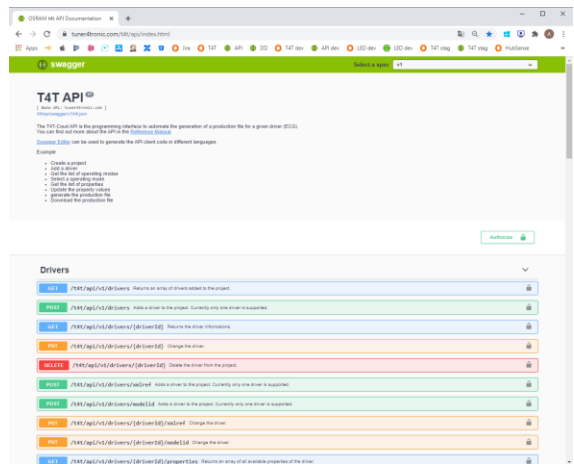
OSRAM t4t API Documentation ×

tuner4tronic.com/t4t/api/index.html

Apps Jira T4T API DCI T4T dev API dev LED dev LED dev T4T stag T4T stag HubSense

swagger

Select a spec v1

T4T API v1

[ Base URL: tuner4tronic.com ]
t4t/api/swagger/v1/t4t.json

The T4T Cloud API is the programming interface to automate the generation of a production file for a given driver (ECG). You can find out more about the API in the Reference Manual.

Swagger Editor can be used to generate the API client code in different languages.

Example

- Create a project
- Add a driver
- Get the list of operating modes
- Select a operating mode
- Get the list of properties
- Update the property values
- generate the production file
- Download the production file

Authorize

Drivers

GET /t4t/api/v1/drivers Returns an array of drivers added to the project.

POST /t4t/api/v1/drivers Adds a driver to the project. Currently only one driver is supported.

GET /t4t/api/v1/drivers/{driverId} Returns the driver informations.

PUT /t4t/api/v1/drivers/{driverId} Change the driver.

DELETE /t4t/api/v1/drivers/{driverId} Delete the driver from the project.

POST /t4t/api/v1/drivers/xmlref Adds a driver to the project. Currently only one driver is supported.

POST /t4t/api/v1/drivers/modelid Adds a driver to the project. Currently only one driver is supported.

PUT /t4t/api/v1/drivers/{driverId}/xmlref Change the driver.

PUT /t4t/api/v1/drivers/{driverId}/modelid Change the driver.

GET /t4t/api/v1/drivers/{driverId}/properties Returns an array of all available properties of the driver.